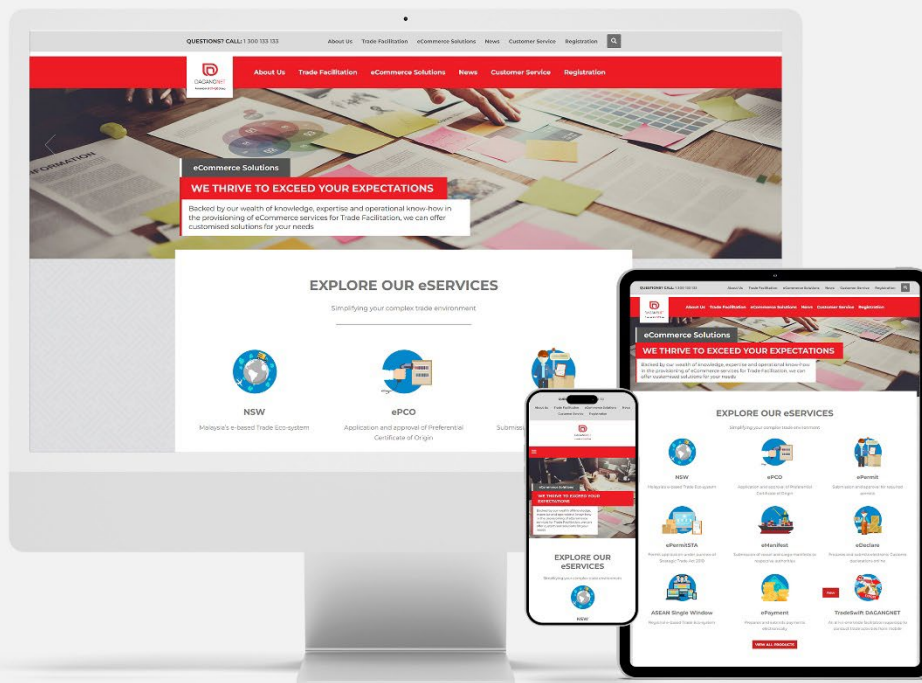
QUESTIONS? CALL: 1 300 133 133 About Us Trade Facilitation eCommerce Solutions News Customer Service Registration

DAGANGNET

About Us Trade Facilitation eCommerce Solutions News Customer Service Registration

eCommerce Solutions

WE THRIVE TO EXCEED YOUR EXPECTATIONS

Backed by our wealth of knowledge, expertise and operational know-how in the provisioning of eCommerce services for Trade Facilitation, we can offer customised solutions for your needs

EXPLORE OUR eSERVICES

Simplifying your complex trade environment

NSW
Malaysia's e-based Trade Eco-system

ePCO
Application and approval of Preferential Certificate of Origin

Submiss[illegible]

QUESTIONS? CALL: 1 300 133 133 About Us Trade Facilitation eCommerce Solutions News Customer Service Registration

About Us Trade Facilitation eCommerce Solutions News Customer Service Registration

eCommerce Solutions

WE THRIVE TO EXCEED YOUR EXPECTATIONS

Backed by our wealth of knowledge, expertise and operational know-how in the provisioning of eCommerce services for Trade Facilitation, we can offer customised solutions for your needs

EXPLORE OUR eSERVICES

Simplifying your complex trade environment

NSW
Malaysia's e-based Trade Eco-system

ePCO
Application and approval of Preferential Certificate of Origin

ePermit

ePermitSTA

eManifest

eDeclare

ASEAN Single Window

ePayment

TradeSwift DAGANGNET

VIEW ALL PRODUCTS

eCommerce Solutions

WE THRIVE TO EXCEED YOUR EXPECTATIONS

EXPLORE OUR eSERVICES

Simplifying your complex trade environment

NSW